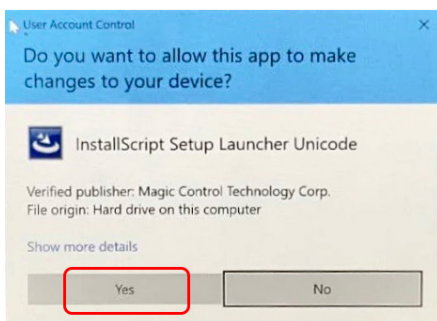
User Account Control
×
Do you want to allow this app to make changes to your device?

InstallScript Setup Launcher Unicode

Verified publisher: Magic Control Technology Corp.
File origin: Hard drive on this computer

Show more details

Yes
No